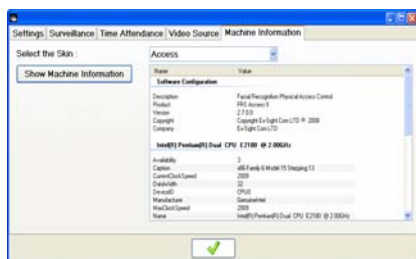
Settings | Surveillance | Time Attendance | Video Source | Machine Information

Select the Skin : Access

Show Machine Information

| Name | Value |
|---|---|
| Software Configuration | |
| Description | Facial Recognition Physical Access Control |
| Product | FRS Access II |
| Version | 2.7.0.0 |
| Copyright | Copyright Ex-Sight Com LTD © 2008 |
| Company | Ex-Sight Com LTD |
| Intel(R) Pentium(R) Dual CPU E2180 @ 2.00GHz | |
| Availability | 3 |
| Caption | x86 Family 6 Model 15 Stepping 13 |
| CurrentClockSpeed | 2000 |
| DataWidth | 32 |
| DeviceID | CPU0 |
| Manufacturer | GenuineIntel |
| MaxClockSpeed | 2000 |
| Name | Intel(R) Pentium(R) Dual CPU E2180 @ 2.00GHz |